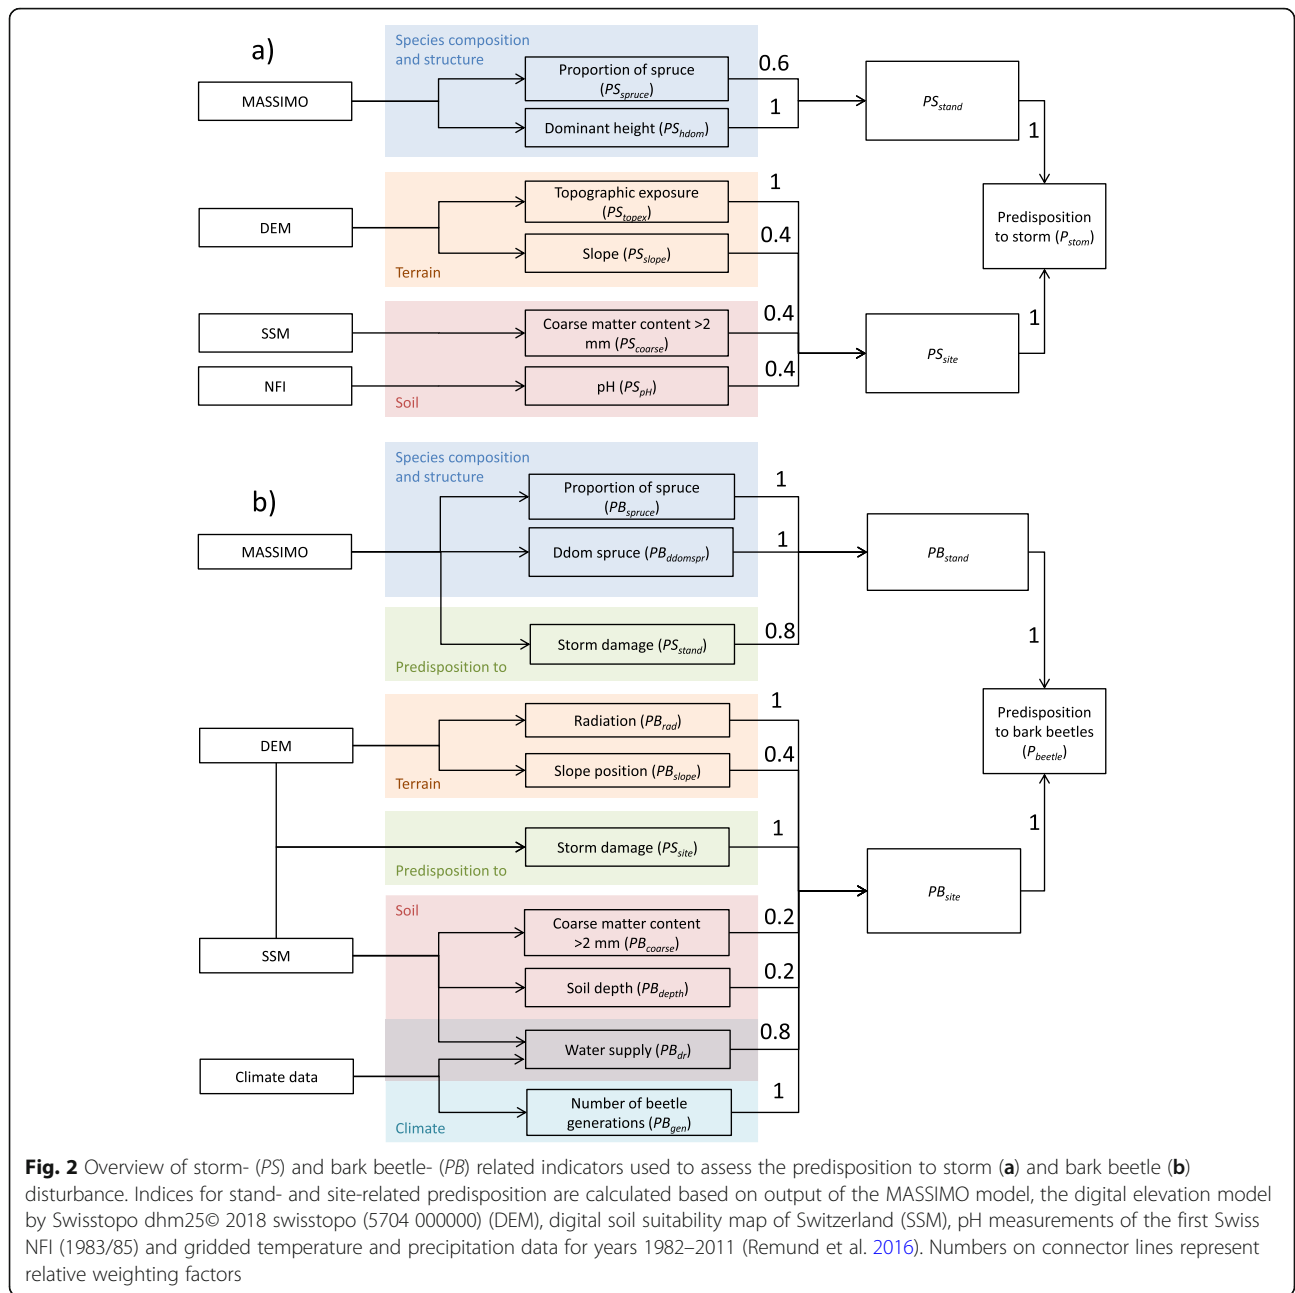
a)

Species composition and structure

MASSIMO

Proportion of spruce ($PS_{spruce}$)

Dominant height ($PS_{hdom}$)

0.6

1

$PS_{stand}$

1

DEM

Topographic exposure ($PS_{topex}$)

Slope ($PS_{slope}$)

Terrain

1

0.4

Predisposition to storm ($P_{storm}$)

SSM

Coarse matter content >2 mm ($PS_{coarse}$)

0.4

1

$PS_{site}$

NFI

pH ($PS_{pH}$)

Soil

0.4

Species composition and structure

b)

MASSIMO

Proportion of spruce ($PB_{spruce}$)

1

Ddom spruce ($PB_{ddomspr}$)

1

$PB_{stand}$

Storm damage ($PS_{stand}$)

Predisposition to

0.8

1

DEM

Radiation ($PB_{rad}$)

1

Slope position ($PB_{slope}$)

0.4

Terrain

Predisposition to bark beetles ($P_{beetle}$)

Storm damage ($PS_{site}$)

1

Predisposition to

1

$PB_{site}$

Soil

Coarse matter content >2 mm ($PB_{coarse}$)

0.2

SSM

Soil depth ($PB_{depth}$)

0.2

Water supply ($PB_{dr}$)

0.8

Climate data

Number of beetle generations ($PB_{gen}$)

1

Climate

Fig. 2 Overview of storm- (PS) and bark beetle- (PB) related indicators used to assess the predisposition to storm (a) and bark beetle (b) disturbance. Indices for stand- and site-related predisposition are calculated based on output of the MASSIMO model, the digital elevation model by Swisstopo dhm25© 2018 swisstopo (5704 000000) (DEM), digital soil suitability map of Switzerland (SSM), pH measurements of the first Swiss NFI (1983/85) and gridded temperature and precipitation data for years 1982–2011 (Remund et al. 2016). Numbers on connector lines represent relative weighting factors